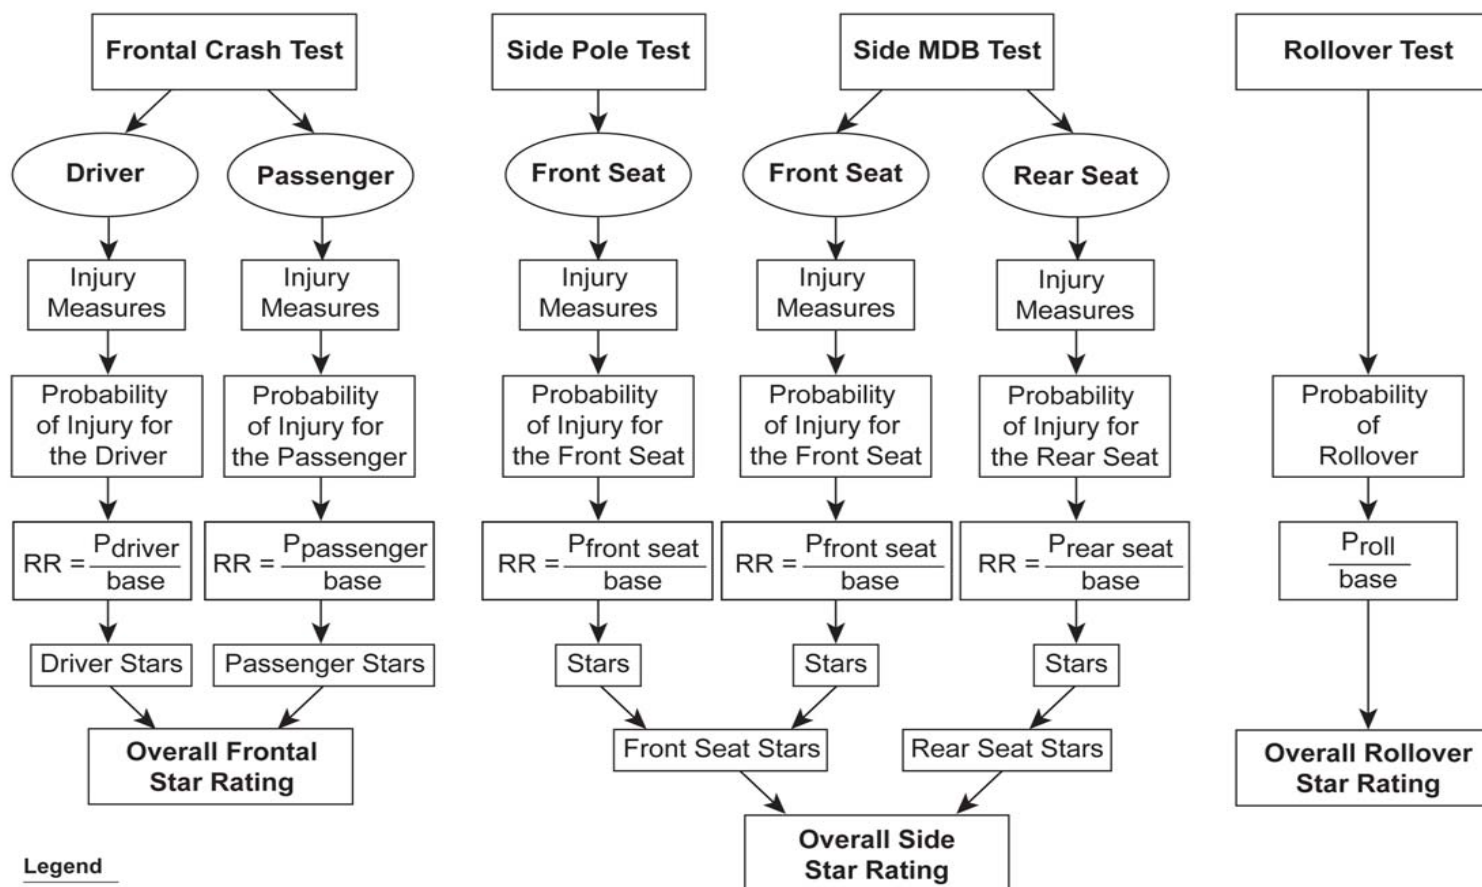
Frontal Crash Test

Driver

Injury Measures

Probability of Injury for the Driver

$RR = \frac{P_{driver}}{base}$

Driver Stars

Passenger

Injury Measures

Probability of Injury for the Passenger

$RR = \frac{P_{passenger}}{base}$

Passenger Stars

Overall Frontal Star Rating

Side Pole Test

Front Seat

Injury Measures

Probability of Injury for the Front Seat

$RR = \frac{P_{front\ seat}}{base}$

Stars

Side MDB Test

Front Seat

Injury Measures

Probability of Injury for the Front Seat

$RR = \frac{P_{front\ seat}}{base}$

Stars

Rear Seat

Injury Measures

Probability of Injury for the Rear Seat

$RR = \frac{P_{rear\ seat}}{base}$

Stars

Front Seat Stars

Rear Seat Stars

Overall Side Star Rating

Rollover Test

Probability of Rollover

$\frac{P_{roll}}{base}$

Overall Rollover Star Rating

Legend